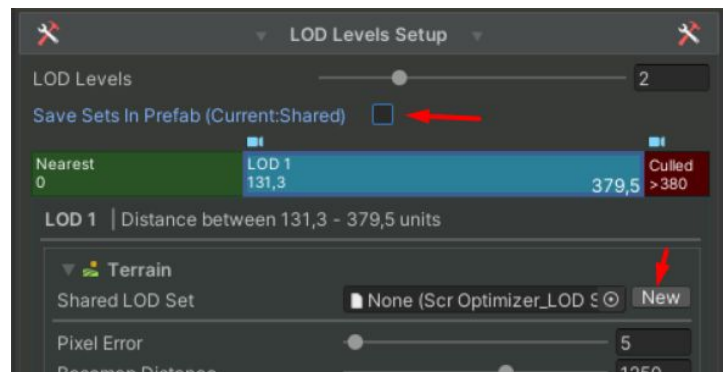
LOD Levels Setup

LOD Levels 2

Save Sets In Prefab (Current:Shared)

Nearest
0

LOD 1
131,3
379,5

Culled
>380

LOD 1 | Distance between 131,3 - 379,5 units

Terrain

Shared LOD Set None (Scr Optimizer_LOD S New

Pixel Error 5

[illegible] 1250